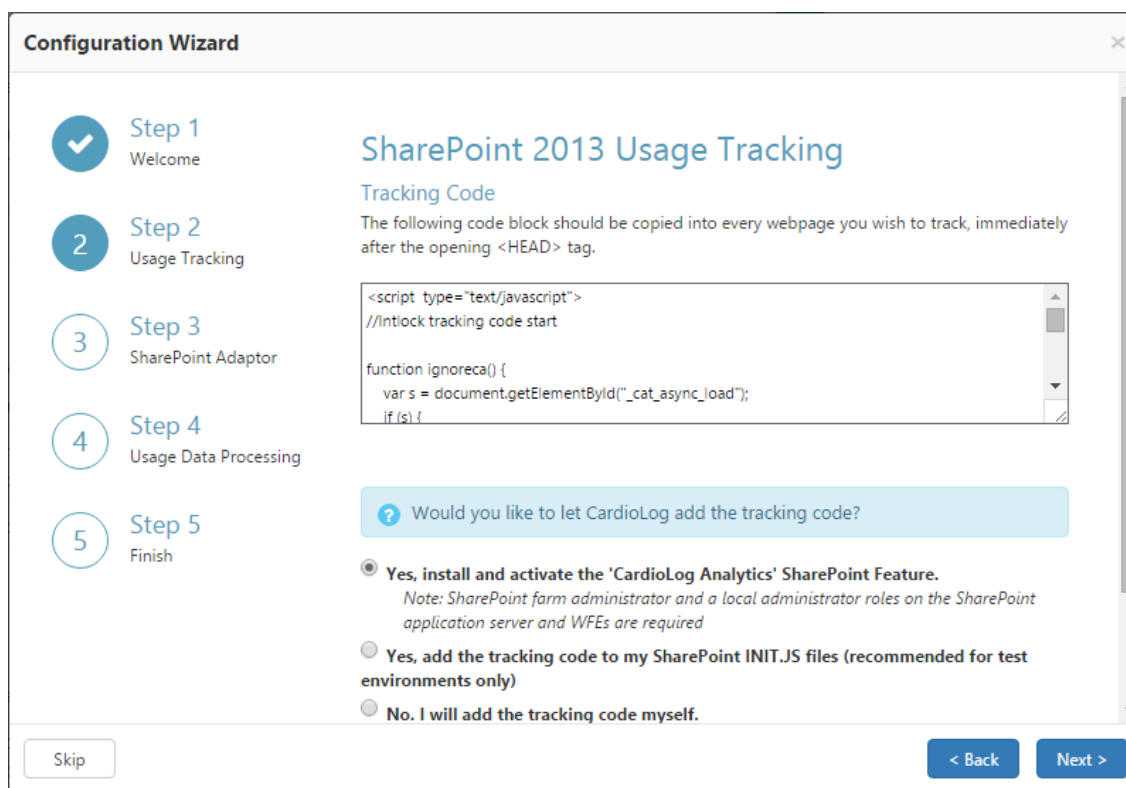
Configuration Wizard

×

Step 1
Welcome

2
Step 2
Usage Tracking

3
Step 3
SharePoint Adaptor

4
Step 4
Usage Data Processing

5
Step 5
Finish

SharePoint 2013 Usage Tracking

Tracking Code

The following code block should be copied into every webpage you wish to track, immediately after the opening <HEAD> tag.

<script type="text/javascript">
//Intlock tracking code start

function ignoreca() {
var s = document.getElementById("_cat_async_load");
if (s) {

Would you like to let CardioLog add the tracking code?

Yes, install and activate the 'CardioLog Analytics' SharePoint Feature.
Note: SharePoint farm administrator and a local administrator roles on the SharePoint application server and WFEs are required

Yes, add the tracking code to my SharePoint INIT.JS files (recommended for test environments only)

No. I will add the tracking code myself.

Skip

< Back

Next >